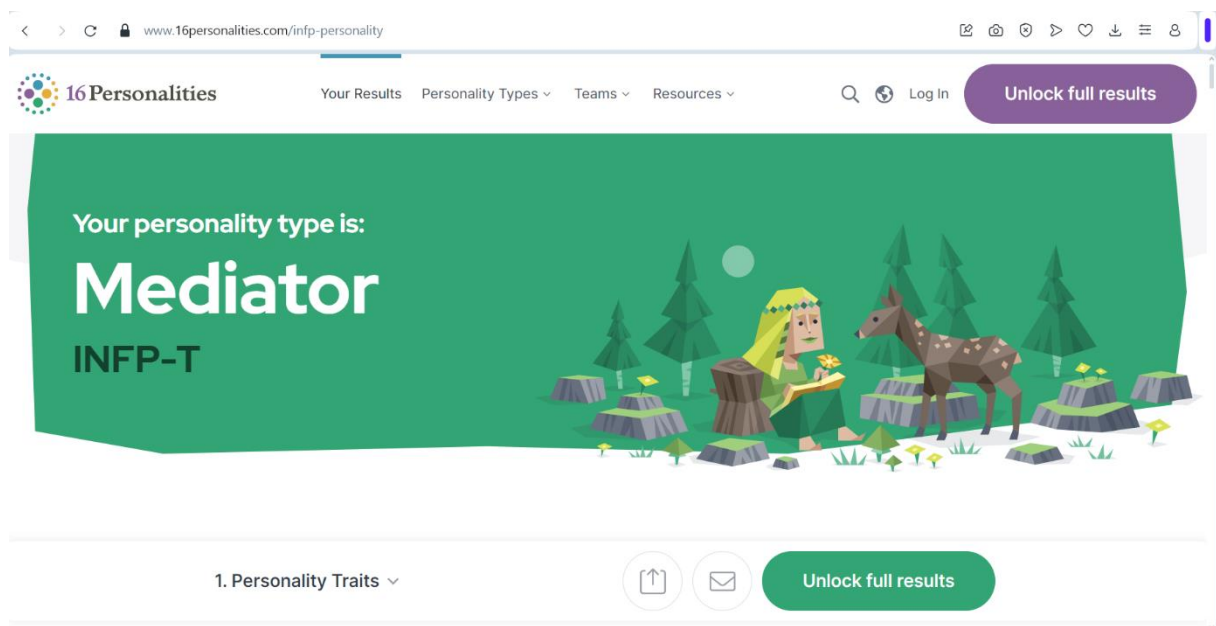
www.16personalities.com/infp-personality

16Personalities

Your Results Personality Types Teams Resources Log In Unlock full results

Your personality type is:

Mediator

INFP-T

1. Personality Traits

Unlock full results